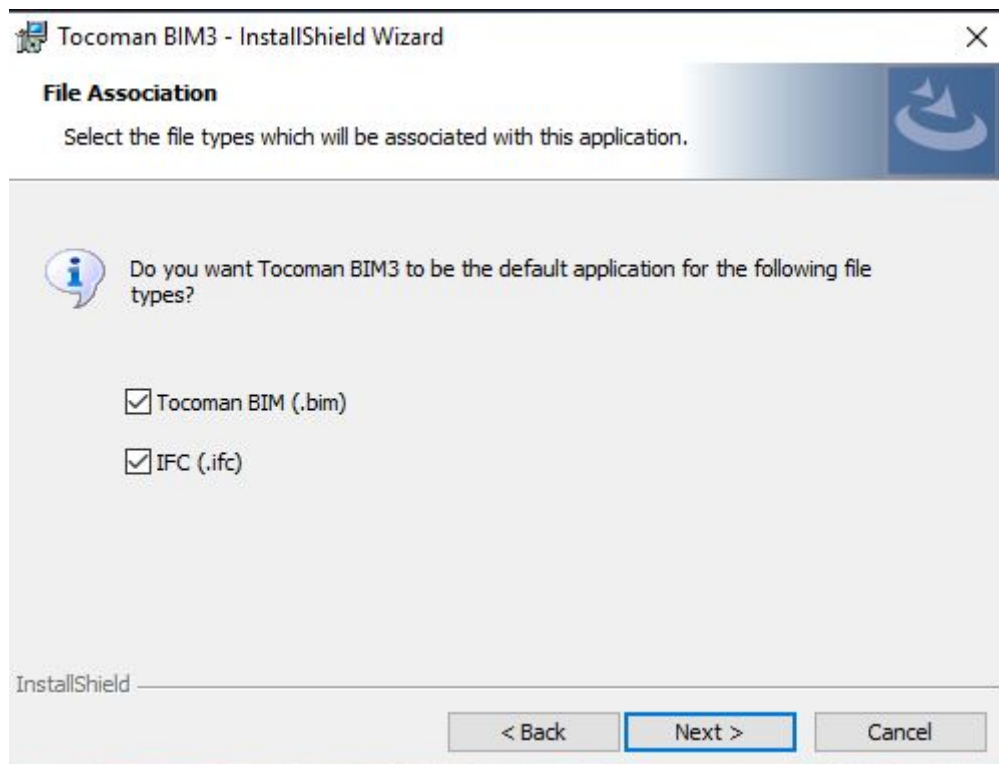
Tocoman BIM3 - InstallShield Wizard

×

**File Association**

Select the file types which will be associated with this application.

Do you want Tocoman BIM3 to be the default application for the following file types?

Tocoman BIM (.bim)

IFC (.ifc)

InstallShield

< Back

Next >

Cancel